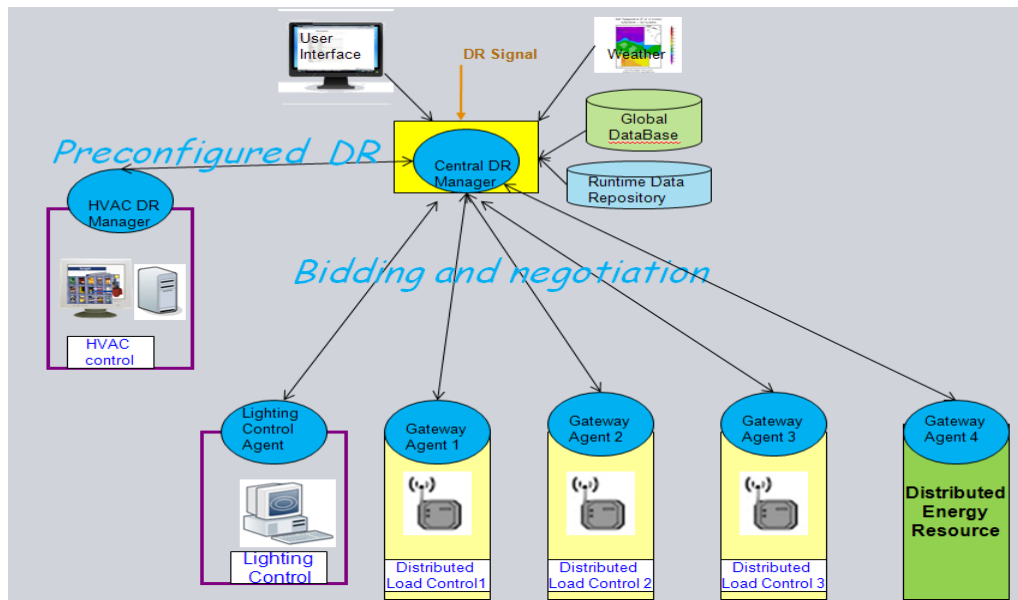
User Interface

DR Signal

Weather

Global DataBase

Runtime Data Repository

Preconfigured DR

Central DR Manager

HVAC DR Manager

HVAC control

Bidding and negotiation

Lighting Control Agent

Lighting Control

Gateway Agent 1

Distributed Load Control1

Gateway Agent 2

Distributed Load Control 2

Gateway Agent 3

Distributed Load Control 3

Gateway Agent 4

Distributed Energy Resource